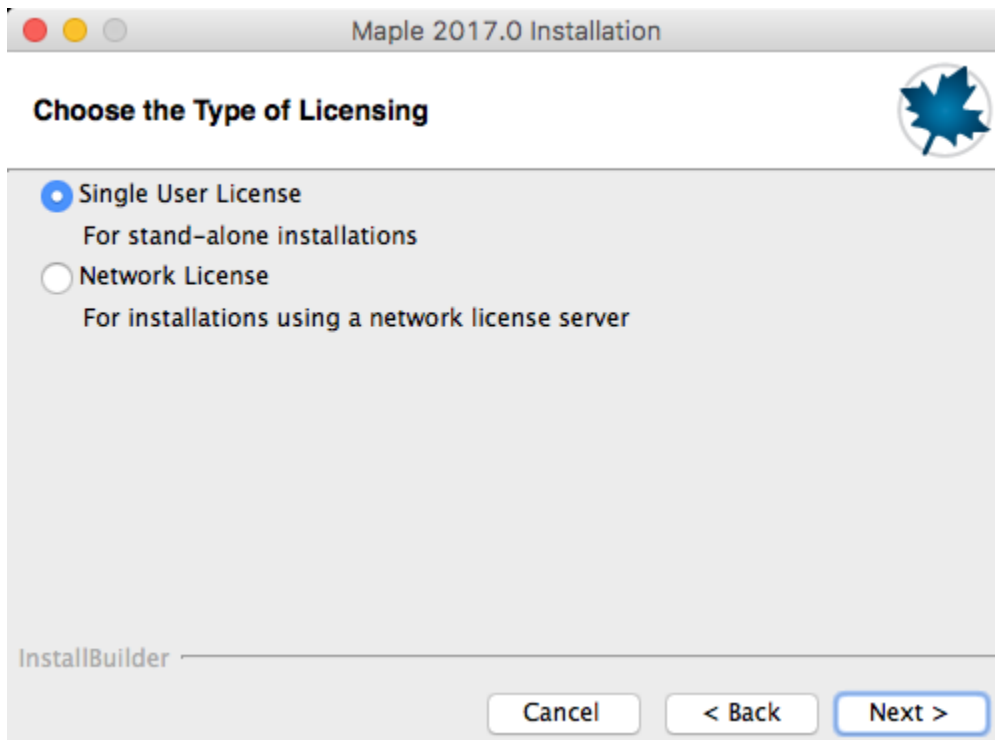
Maple 2017.0 Installation

Choose the Type of Licensing

Single User License
For stand-alone installations

Network License
For installations using a network license server

InstallBuilder

Cancel
< Back
Next >